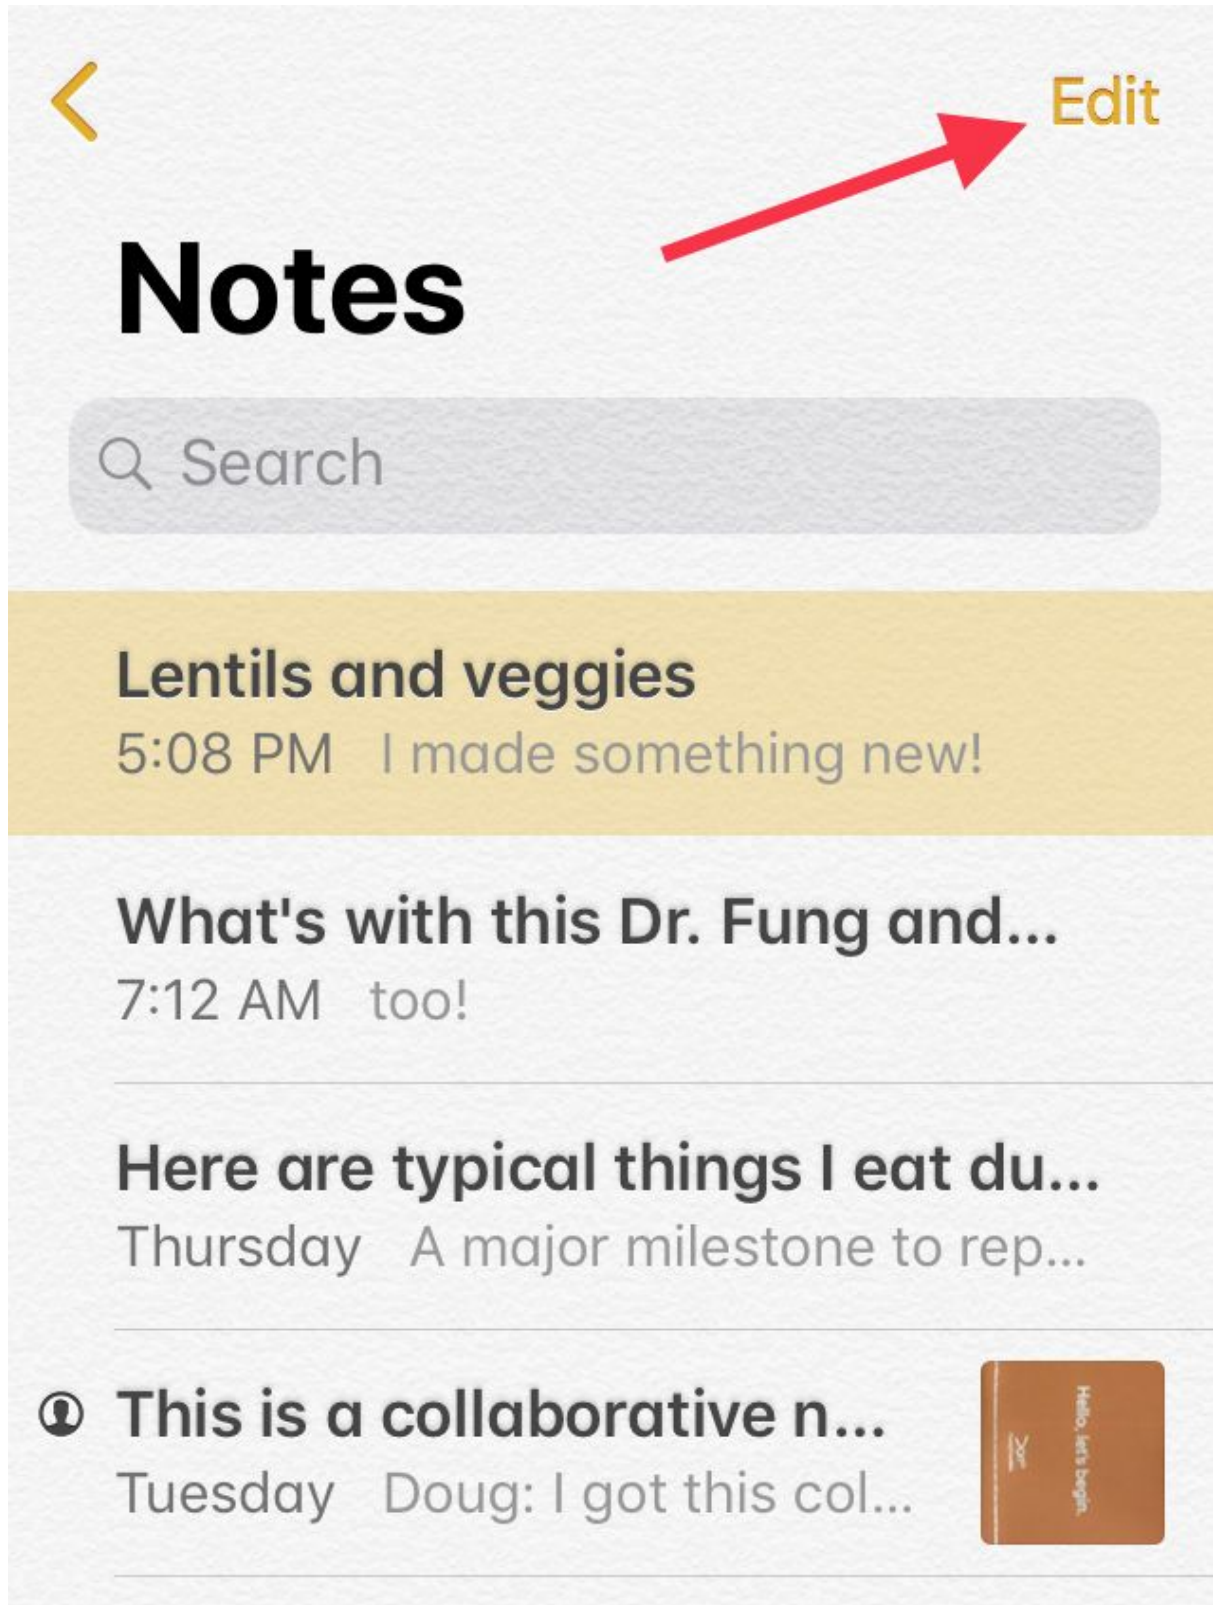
Edit

Notes

Search

Lentils and veggies
5:08 PM I made something new!

What's with this Dr. Fung and...
7:12 AM too!

Here are typical things I eat du...
Thursday A major milestone to rep...

This is a collaborative n...
Tuesday Doug: I got this col...

Hello, let's begin.